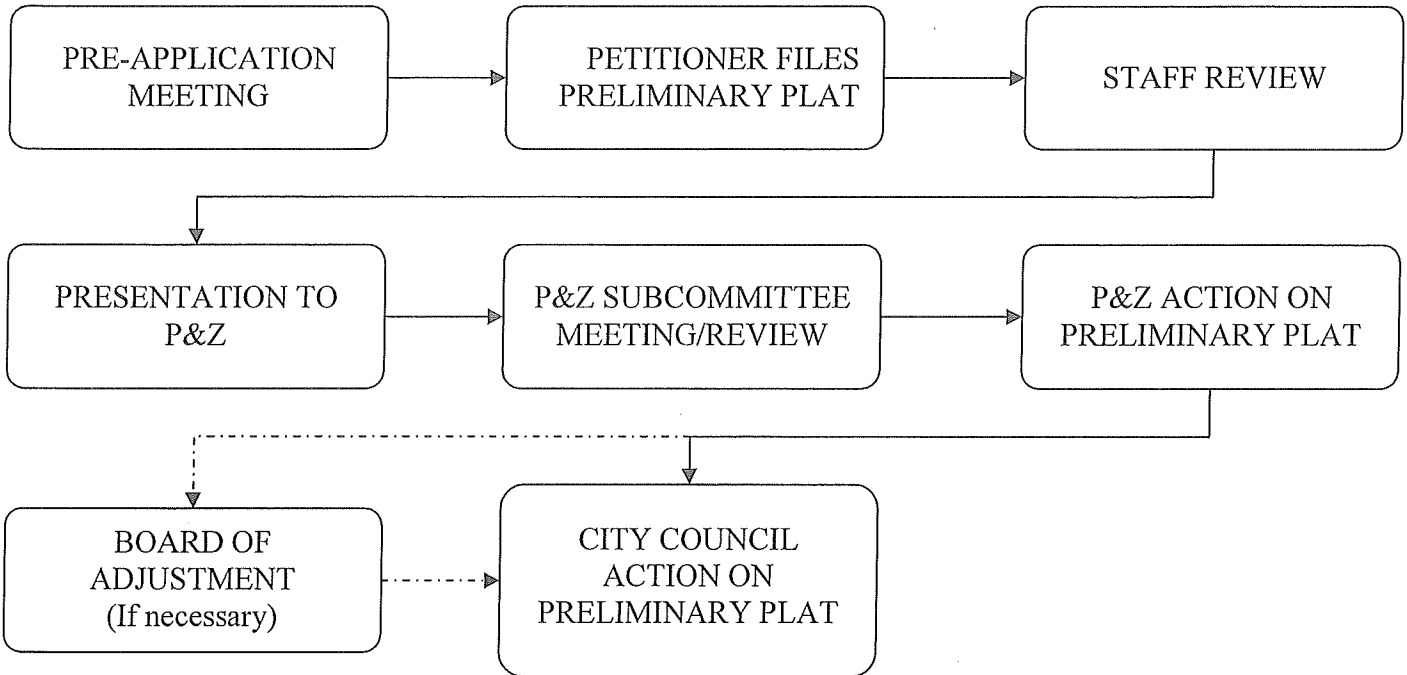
PRE-APPLICATION MEETING

PETITIONER FILES PRELIMINARY PLAT

STAFF REVIEW

PRESENTATION TO P&Z

P&Z SUBCOMMITTEE MEETING/REVIEW

P&Z ACTION ON PRELIMINARY PLAT

BOARD OF ADJUSTMENT (If necessary)

CITY COUNCIL ACTION ON PRELIMINARY PLAT